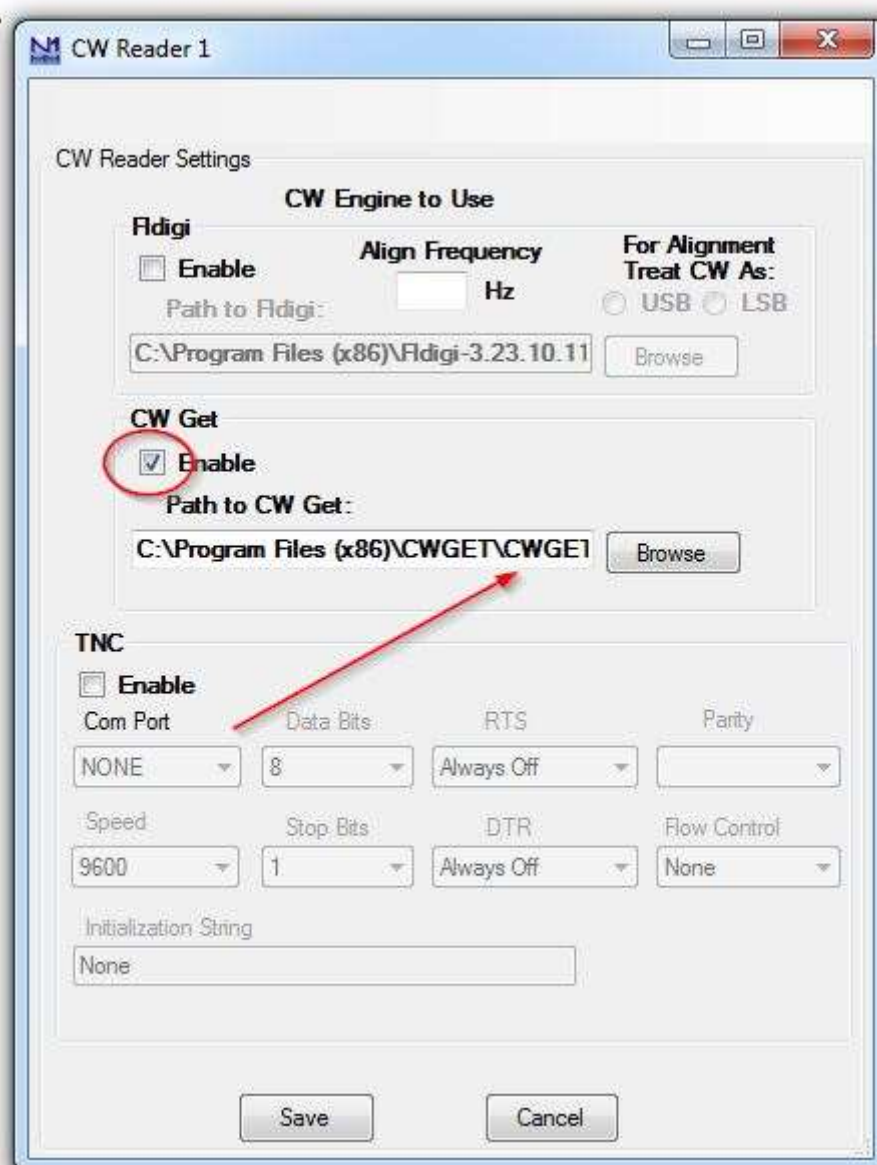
CW Reader 1

CW Reader Settings

CW Engine to Use

Fldigi

Enable

Align Frequency

Hz

For Alignment Treat CW As:

USB LSB

Path to Fldigi:

C:\Program Files (x86)\Fldigi-3.23.10.11

Browse

CW Get

Enable

Path to CW Get:

C:\Program Files (x86)\CWGET\CWGET

Browse

TNC

Enable

Com Port

Data Bits

RTS

Parity

NONE

8

Always Off

Speed

Stop Bits

DTR

Flow Control

9600

1

Always Off

None

Initialization String

None

Save

Cancel